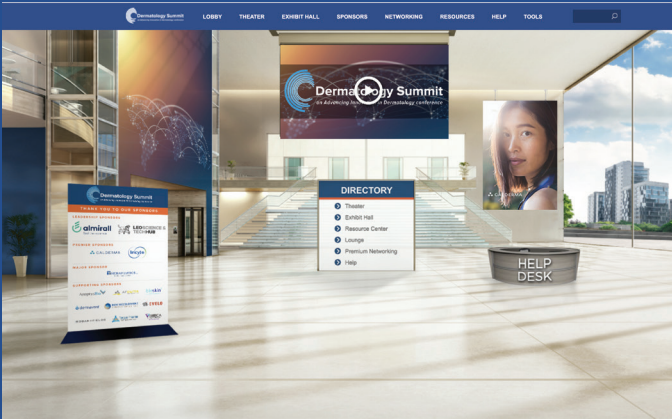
Dermatology Summit

LOBBY THEATER EXHIBIT HALL SPONSORS NETWORKING RESOURCES HELP TOOLS

Dermatology Summit
an Advancing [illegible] in Dermatology conference

Dermatology Summit
THANK YOU TO OUR SPONSORS
LEADERSHIP SPONSORS
almirall
LEO SCIENCE & TECH HUB
PREMIER SPONSORS
GALDERMA
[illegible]
MAJOR SPONSOR
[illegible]
SUPPORTING SPONSORS
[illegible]

DIRECTORY
Theater
Exhibit Hall
Resource Center
Lounge
Premium Networking
Help

GALDERMA

HELP DESK